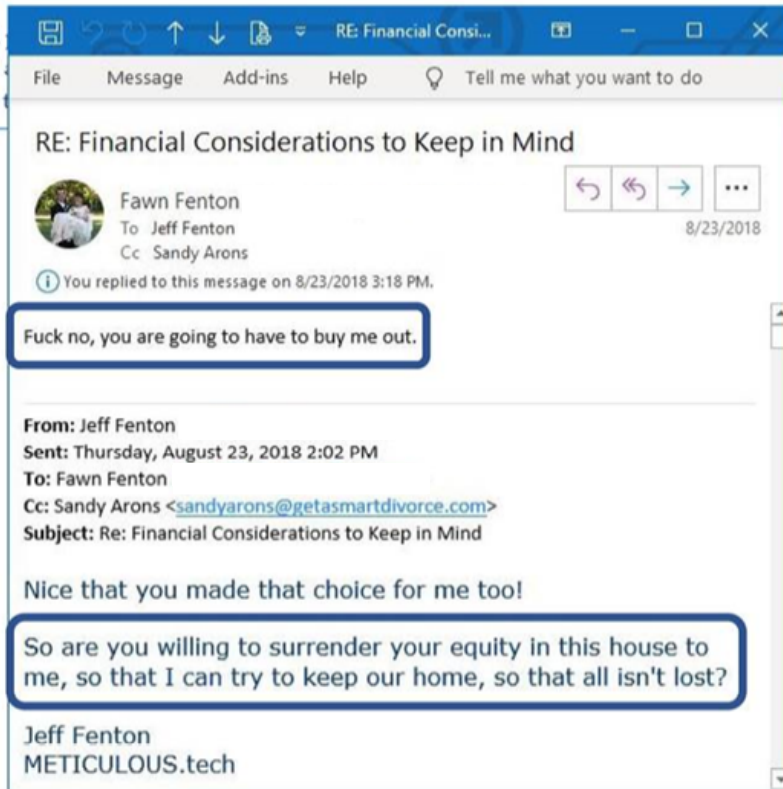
RE: Financial Consi...

File Message Add-ins Help Tell me what you want to do

RE: Financial Considerations to Keep in Mind

Fawn Fenton
To Jeff Fenton
Cc Sandy Arons

8/23/2018

You replied to this message on 8/23/2018 3:18 PM.

Fuck no, you are going to have to buy me out.

From: Jeff Fenton
Sent: Thursday, August 23, 2018 2:02 PM
To: Fawn Fenton
Cc: Sandy Arons <sandyarons@getasmartdivorce.com>
Subject: Re: Financial Considerations to Keep in Mind

Nice that you made that choice for me too!

So are you willing to surrender your equity in this house to me, so that I can try to keep our home, so that all isn't lost?

Jeff Fenton
METICULOUS.tech